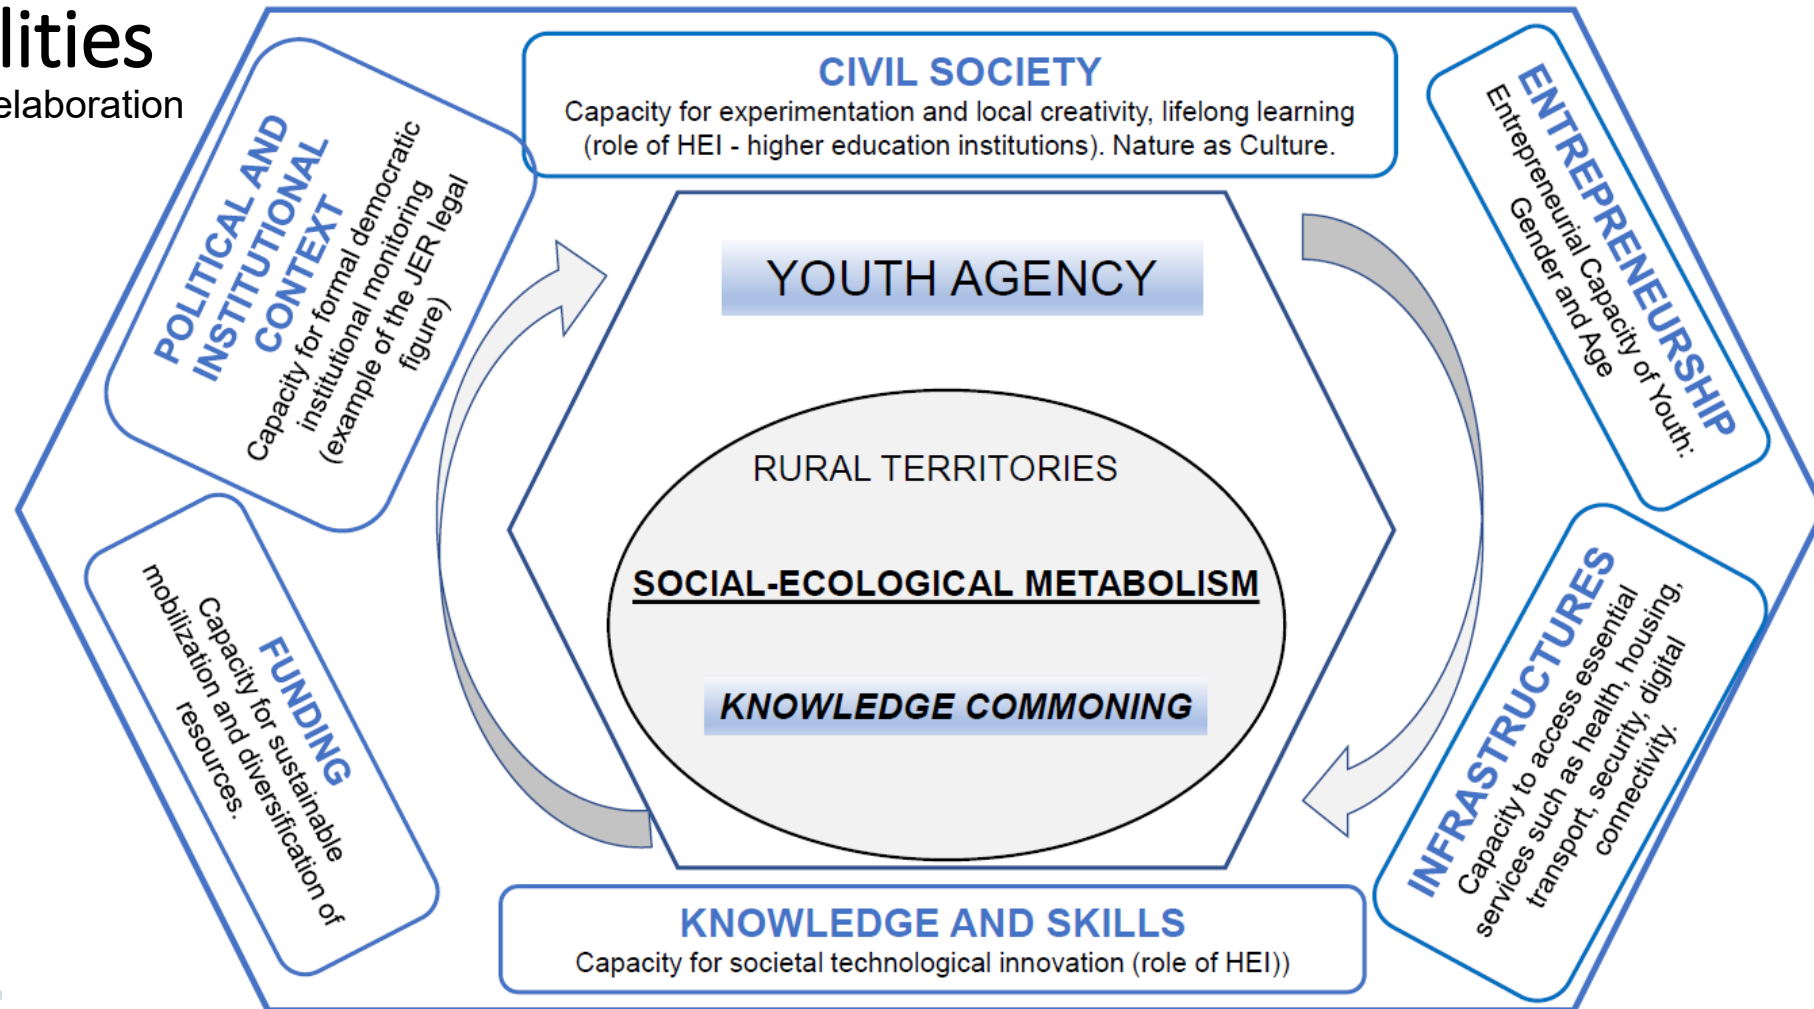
lities
elaboration

CIVIL SOCIETY
Capacity for experimentation and local creativity, lifelong learning (role of HEI - higher education institutions). Nature as Culture.

POLITICAL AND INSTITUTIONAL CONTEXT
Capacity for formal democratic institutional monitoring (example of the JER legal figure)

ENTREPRENEURSHIP
Entrepreneurial Capacity of Youth: Gender and Age

YOUTH AGENCY

RURAL TERRITORIES

SOCIAL-ECOLOGICAL METABOLISM

KNOWLEDGE COMMONING

FUNDING
Capacity for sustainable mobilization and diversification of resources.

INFRASTRUCTURES
Capacity to access essential services such as health, housing, transport, security, digital connectivity.

KNOWLEDGE AND SKILLS
Capacity for societal technological innovation (role of HEI))